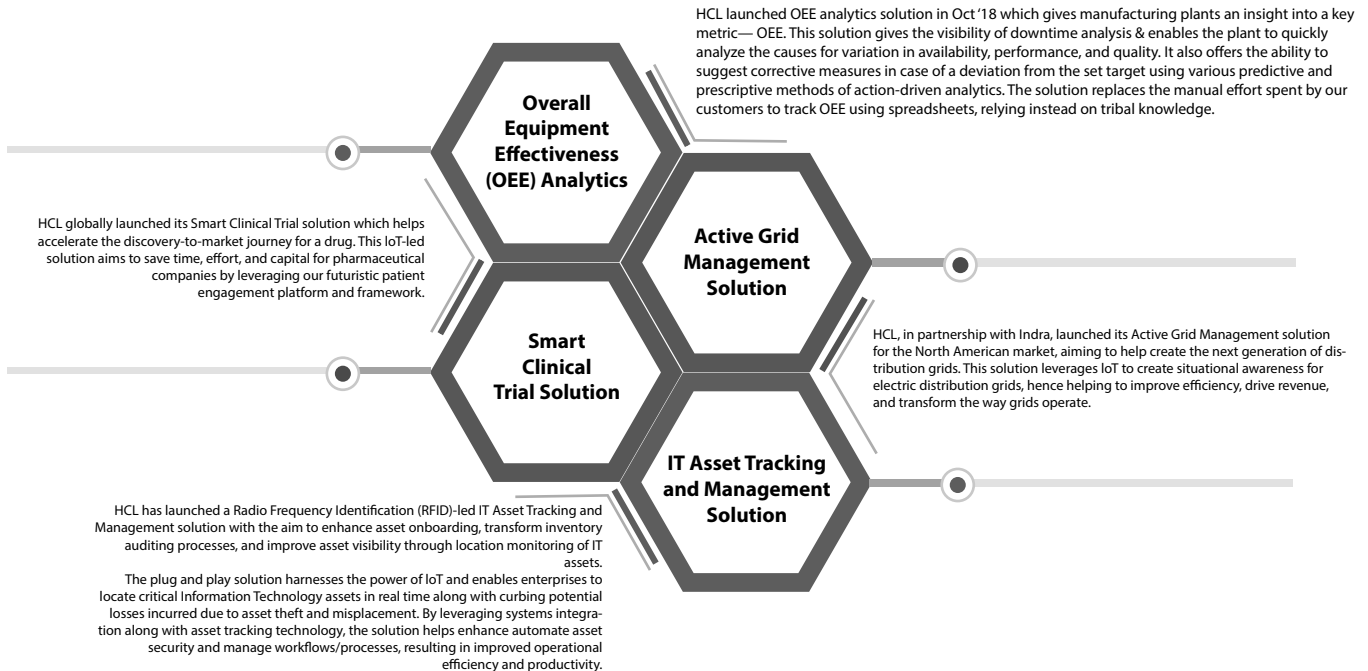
HCL launched OEE analytics solution in Oct '18 which gives manufacturing plants an insight into a key metric— OEE. This solution gives the visibility of downtime analysis & enables the plant to quickly analyze the causes for variation in availability, performance, and quality. It also offers the ability to suggest corrective measures in case of a deviation from the set target using various predictive and prescriptive methods of action-driven analytics. The solution replaces the manual effort spent by our customers to track OEE using spreadsheets, relying instead on tribal knowledge.

Overall Equipment Effectiveness (OEE) Analytics

HCL globally launched its Smart Clinical Trial solution which helps accelerate the discovery-to-market journey for a drug. This IoT-led solution aims to save time, effort, and capital for pharmaceutical companies by leveraging our futuristic patient engagement platform and framework.

Active Grid Management Solution

Smart Clinical Trial Solution

HCL, in partnership with Indra, launched its Active Grid Management solution for the North American market, aiming to help create the next generation of distribution grids. This solution leverages IoT to create situational awareness for electric distribution grids, hence helping to improve efficiency, drive revenue, and transform the way grids operate.

IT Asset Tracking and Management Solution

HCL has launched a Radio Frequency Identification (RFID)-led IT Asset Tracking and Management solution with the aim to enhance asset onboarding, transform inventory auditing processes, and improve asset visibility through location monitoring of IT assets.
The plug and play solution harnesses the power of IoT and enables enterprises to locate critical Information Technology assets in real time along with curbing potential losses incurred due to asset theft and misplacement. By leveraging systems integration along with asset tracking technology, the solution helps enhance automate asset security and manage workflows/processes, resulting in improved operational efficiency and productivity.